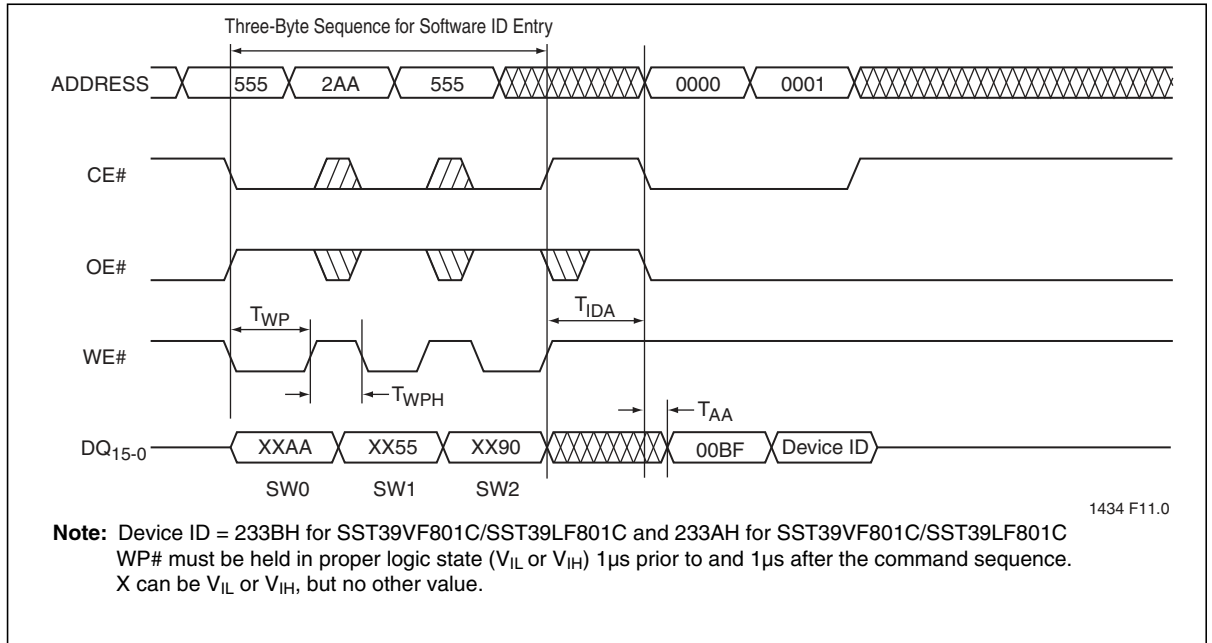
Three-Byte Sequence for Software ID Entry

ADDRESS 555 2AA 555 0000 0001

CE#

OE#

$T_{WP}$ $T_{IDA}$

WE#

$T_{WPH}$ $T_{AA}$

$DQ_{15-0}$ XXAA XX55 XX90 00BF Device ID

SW0 SW1 SW2

1434 F11.0

**Note:** Device ID = 233BH for SST39VF801C/SST39LF801C and 233AH for SST39VF801C/SST39LF801C
WP# must be held in proper logic state ($V_{IL}$ or $V_{IH}$) 1µs prior to and 1µs after the command sequence.
X can be $V_{IL}$ or $V_{IH}$, but no other value.